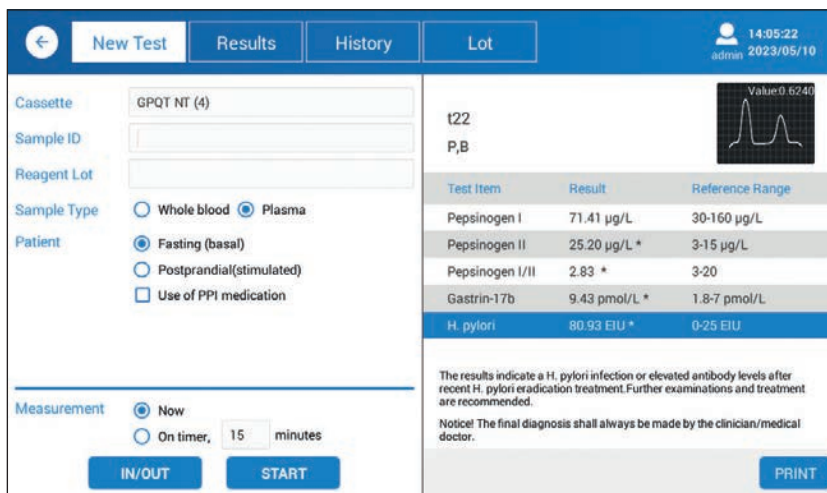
New Test | Results | History | Lot

admin 14:05:22 2023/05/10

Cassette GPQT NT (4)
Sample ID
Reagent Lot
Sample Type Whole blood Plasma
Patient Fasting (basal)
Postprandial(stimulated)
Use of PPI medication

Measurement Now
On timer, 15 minutes

IN/OUT START

t22
P,B

Value:0.6240

| Test Item | Result | Reference Range |
|---|---|---|
| Pepsinogen I | 71.41 μg/L | 30-160 μg/L |
| Pepsinogen II | 25.20 μg/L * | 3-15 μg/L |
| Pepsinogen I/II | 2.83 * | 3-20 |
| Gastrin-17b | 9.43 pmol/L * | 1.8-7 pmol/L |
| H. pylori | 80.93 EIU * | 0-25 EIU |

The results indicate a H. pylori infection or elevated antibody levels after recent H. pylori eradication treatment.Further examinations and treatment are recommended.

Notice! The final diagnosis shall always be made by the clinician/medical doctor.

PRINT